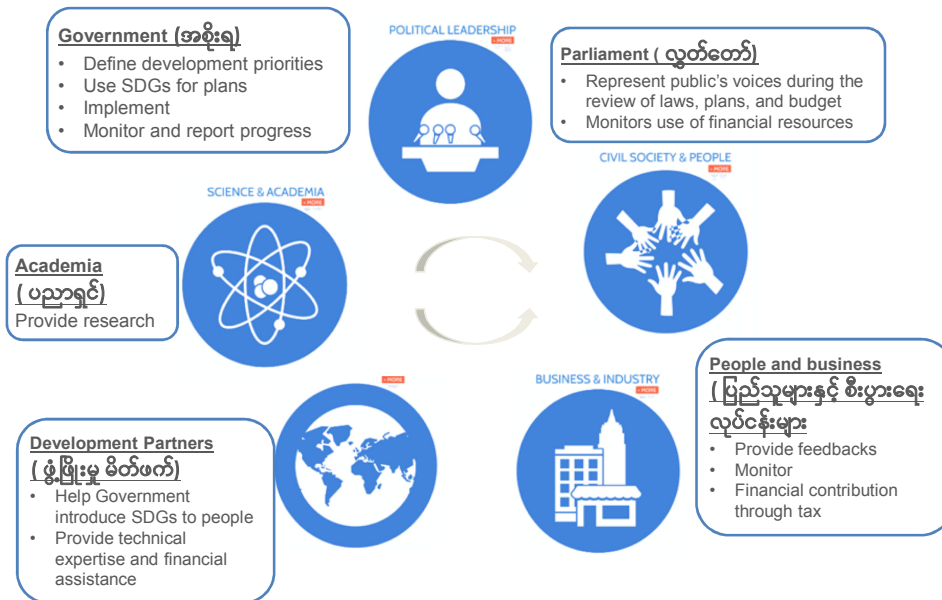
Government (အစိုးရ)
- Define development priorities
- Use SDGs for plans
- Implement
- Monitor and report progress

POLITICAL LEADERSHIP
+ MORE

Parliament ( လွှတ်တော်)
- Represent public's voices during the review of laws, plans, and budget
- Monitors use of financial resources

SCIENCE & ACADEMIA
+ MORE

CIVIL SOCIETY & PEOPLE
+ MORE

Academia
( ပညာရှင်)
Provide research

+ MORE

BUSINESS & INDUSTRY
+ MORE

People and business
( ပြည်သူများနှင့် စီးပွားရေးလုပ်ငန်းများ
- Provide feedbacks
- Monitor
- Financial contribution through tax

Development Partners
( ဖွံ့ဖြိုးမှု မိတ်ဖက်)
- Help Government introduce SDGs to people
- Provide technical expertise and financial assistance